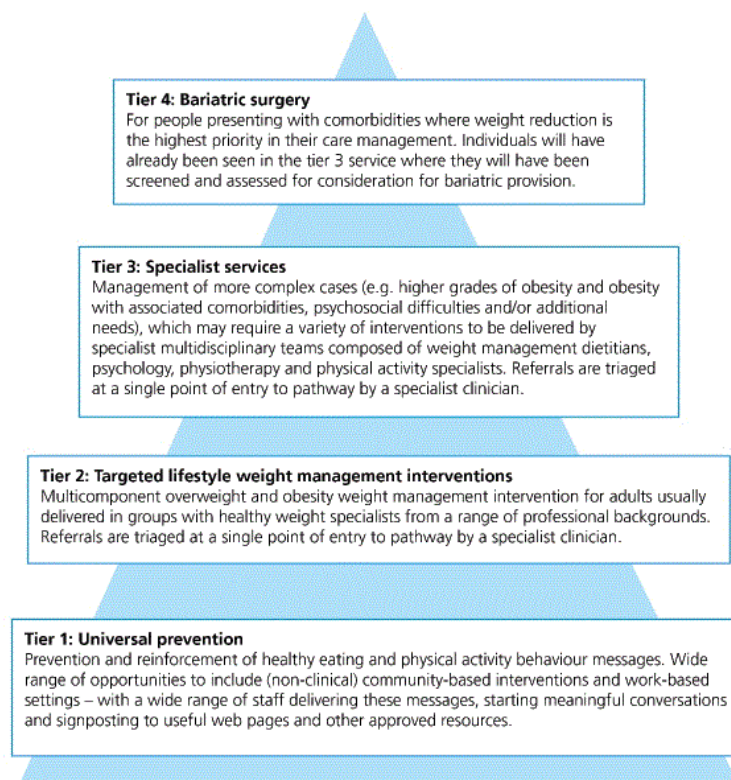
**Tier 4: Bariatric surgery**
For people presenting with comorbidities where weight reduction is the highest priority in their care management. Individuals will have already been seen in the tier 3 service where they will have been screened and assessed for consideration for bariatric provision.

**Tier 3: Specialist services**
Management of more complex cases (e.g. higher grades of obesity and obesity with associated comorbidities, psychosocial difficulties and/or additional needs), which may require a variety of interventions to be delivered by specialist multidisciplinary teams composed of weight management dietitians, psychology, physiotherapy and physical activity specialists. Referrals are triaged at a single point of entry to pathway by a specialist clinician.

**Tier 2: Targeted lifestyle weight management interventions**
Multicomponent overweight and obesity weight management intervention for adults usually delivered in groups with healthy weight specialists from a range of professional backgrounds. Referrals are triaged at a single point of entry to pathway by a specialist clinician.

**Tier 1: Universal prevention**
Prevention and reinforcement of healthy eating and physical activity behaviour messages. Wide range of opportunities to include (non-clinical) community-based interventions and work-based settings – with a wide range of staff delivering these messages, starting meaningful conversations and signposting to useful web pages and other approved resources.